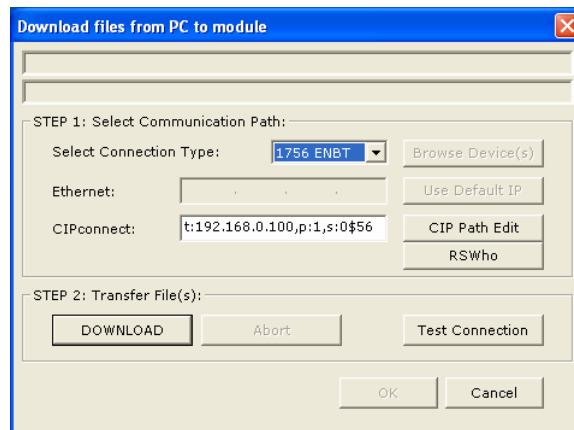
Download files from PC to module

STEP 1: Select Communication Path:

Select Connection Type: 1756 ENBT

Browse Device(s)

Ethernet:

Use Default IP

CIPconnect: t:192.168.0.100,p:1,s:0$56

CIP Path Edit

RSWho

STEP 2: Transfer File(s):

DOWNLOAD

Abort

Test Connection

OK

Cancel